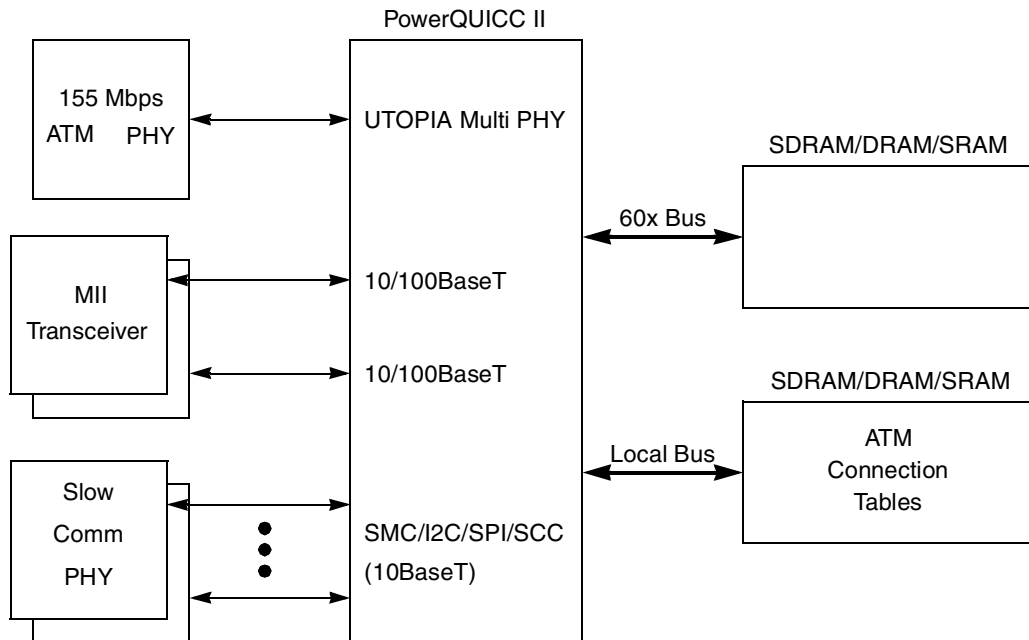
PowerQUICC II

155 Mbps
ATM PHY

UTOPIA Multi PHY

SDRAM/DRAM/SRAM

60x Bus

MII
Transceiver

10/100BaseT

10/100BaseT

SDRAM/DRAM/SRAM

ATM
Connection
Tables

Local Bus

Slow
Comm
PHY

SMC/I2C/SPI/SCC
(10BaseT)